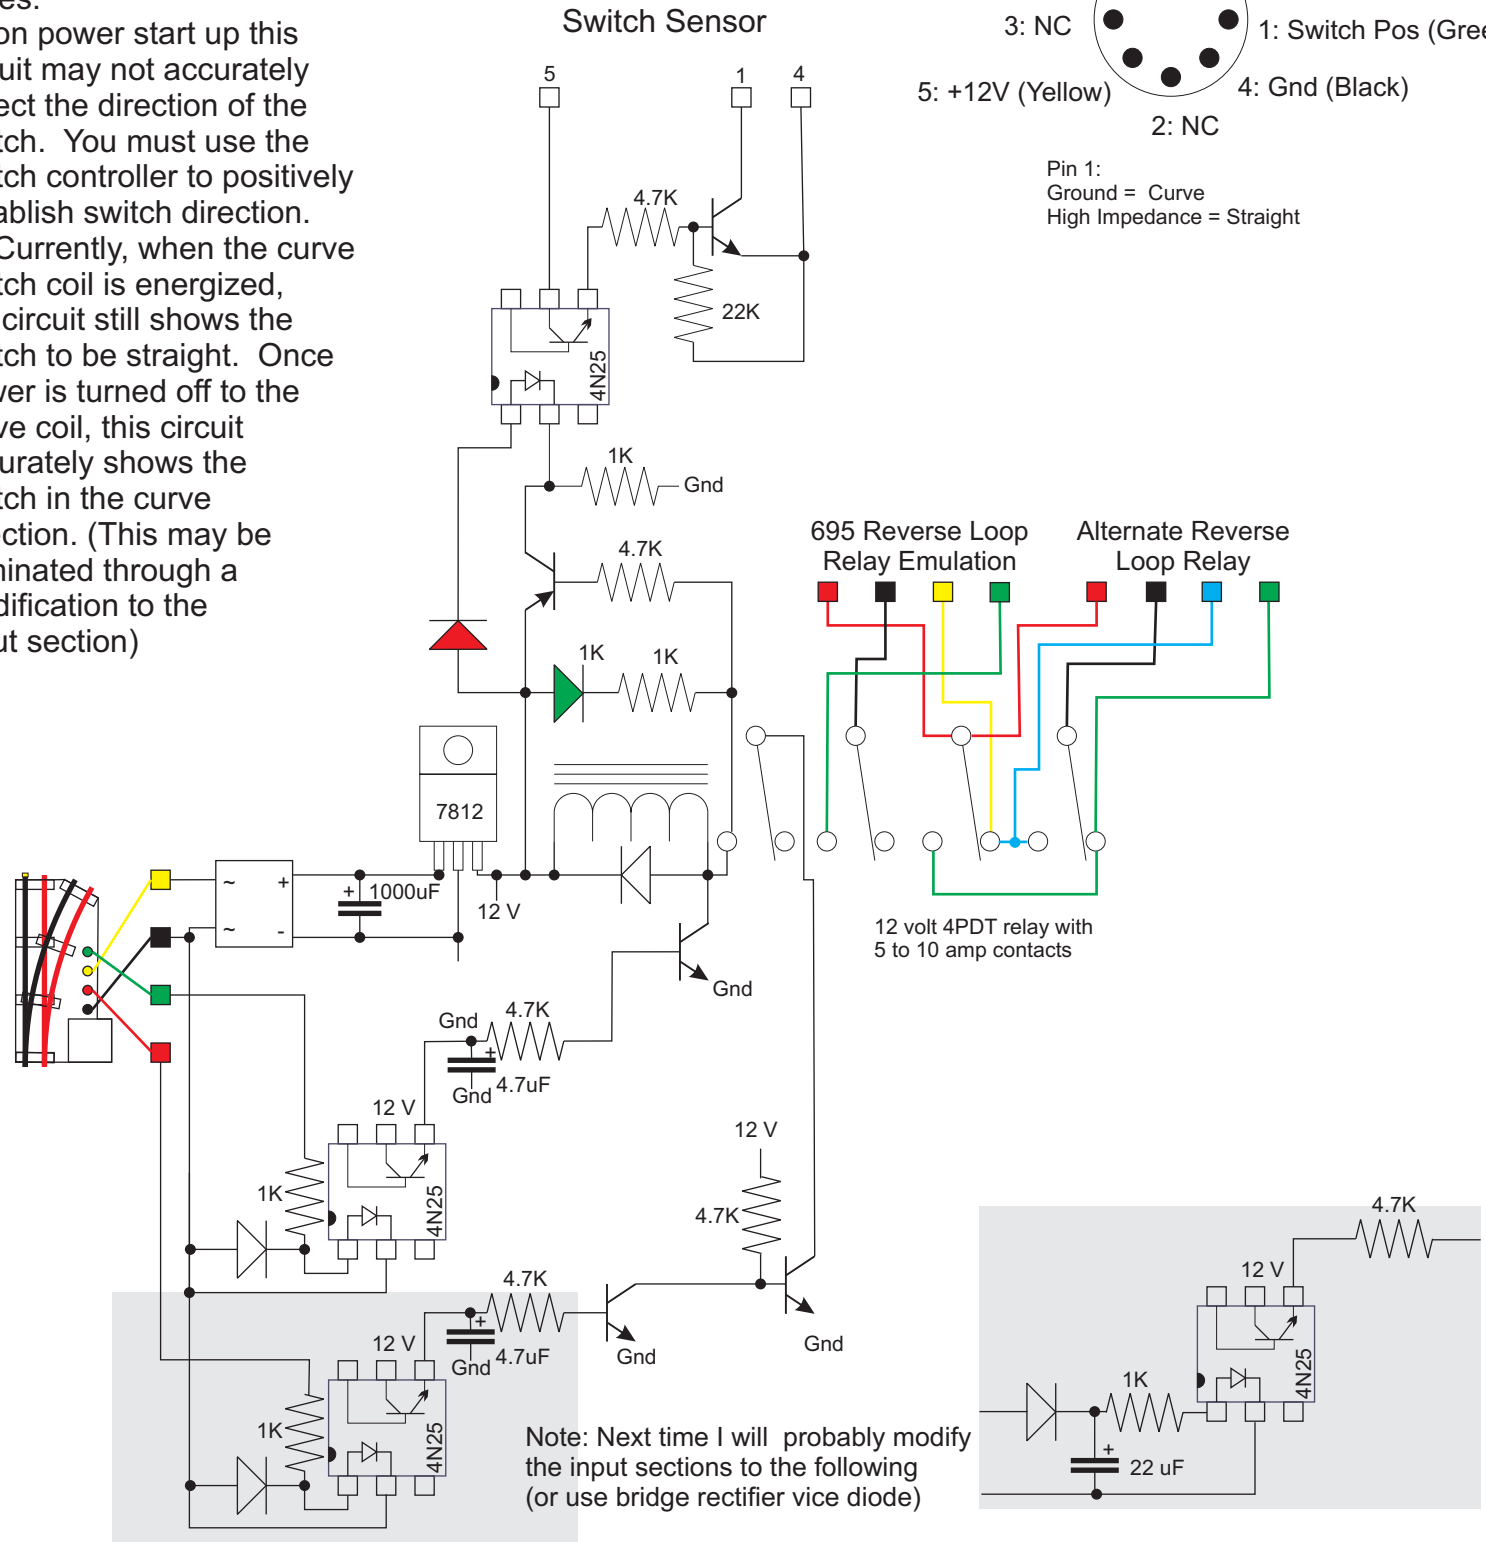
es:
on power start up this uit may not accurately ect the direction of the tch. You must use the tch controller to positively ablish switch direction. Currently, when the curve tch coil is energized, circuit still shows the tch to be straight. Once ver is turned off to the ve coil, this circuit urately shows the tch in the curve ction. (This may be ninated through a dification to the ut section)

Switch Sensor

5 1 4

4.7K

22K

4N25

1K Gnd

4.7K

1K 1K

7812

+ 1000uF

12 V

~ +
~ -

3: NC
1: Switch Pos (Gree
5: +12V (Yellow)
4: Gnd (Black)
2: NC

Pin 1:
Ground = Curve
High Impedance = Straight

695 Reverse Loop Relay Emulation

Alternate Reverse Loop Relay

12 volt 4PDT relay with 5 to 10 amp contacts

Gnd

Gnd 4.7K
+
Gnd 4.7uF

12 V

1K

4N25

12 V

4.7K

4.7K

+
12 V
Gnd 4.7uF

Gnd

Gnd

1K

4N25

Note: Next time I will probably modify the input sections to the following (or use bridge rectifier vice diode)

4.7K

12 V

4N25

1K

+
22 uF